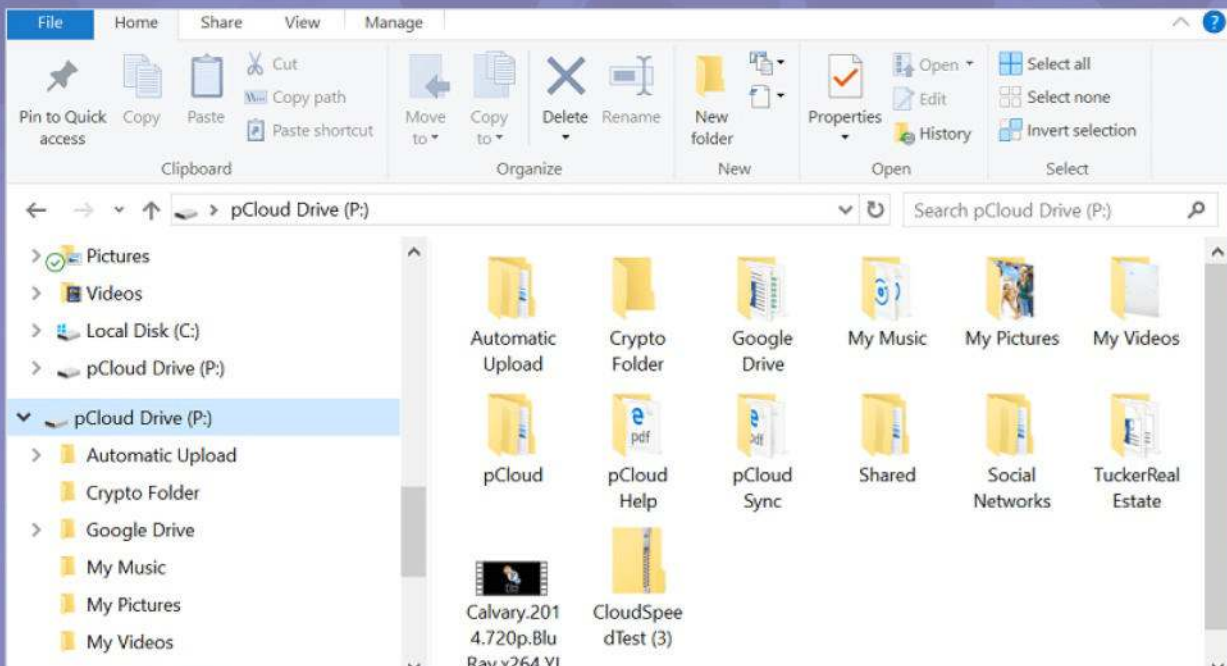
File Home Share View Manage

Pin to Quick access Copy Paste Cut Copy path Paste shortcut
Clipboard

Move to Copy to Delete Rename
Organize

New folder
New

Properties Open Edit History
Open

Select all Select none Invert selection
Select

pCloud Drive (P:)

Search pCloud Drive (P:)

Pictures
Videos
Local Disk (C:)
pCloud Drive (P:)
pCloud Drive (P:)
Automatic Upload
Crypto Folder
Google Drive
My Music
My Pictures
My Videos

Automatic Upload
Crypto Folder
Google Drive
My Music
My Pictures
My Videos
pCloud
pCloud Help
pCloud Sync
Shared
Social Networks
TuckerReal Estate
Calvary.2014.720p.BluRay.x264.YI
CloudSpeedTest (3)